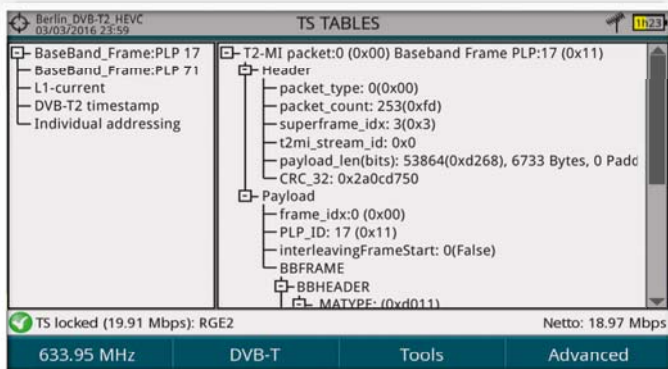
Berlin_DVB-T2_HEVC
03/03/2016 23:59
TS TABLES
1h23

BaseBand_Frame:PLP 17
BaseBand_Frame:PLP 71
L1-current
DVB-T2 timestamp
Individual addressing

T2-MI packet:0 (0x00) Baseband Frame PLP:17 (0x11)
Header
packet_type: 0(0x00)
packet_count: 253(0xfd)
superframe_idx: 3(0x3)
t2mi_stream_id: 0x0
payload_len(bits): 53864(0xd268), 6733 Bytes, 0 Padd
CRC_32: 0x2a0cd750
Payload
frame_idx:0 (0x00)
PLP_ID: 17 (0x11)
interleavingFrameStart: 0(False)
BBFRAME
BBHEADER
MATYPE: (0xd011)

TS locked (19.91 Mbps): RGE2
Netto: 18.97 Mbps

633.95 MHz
DVB-T
Tools
Advanced